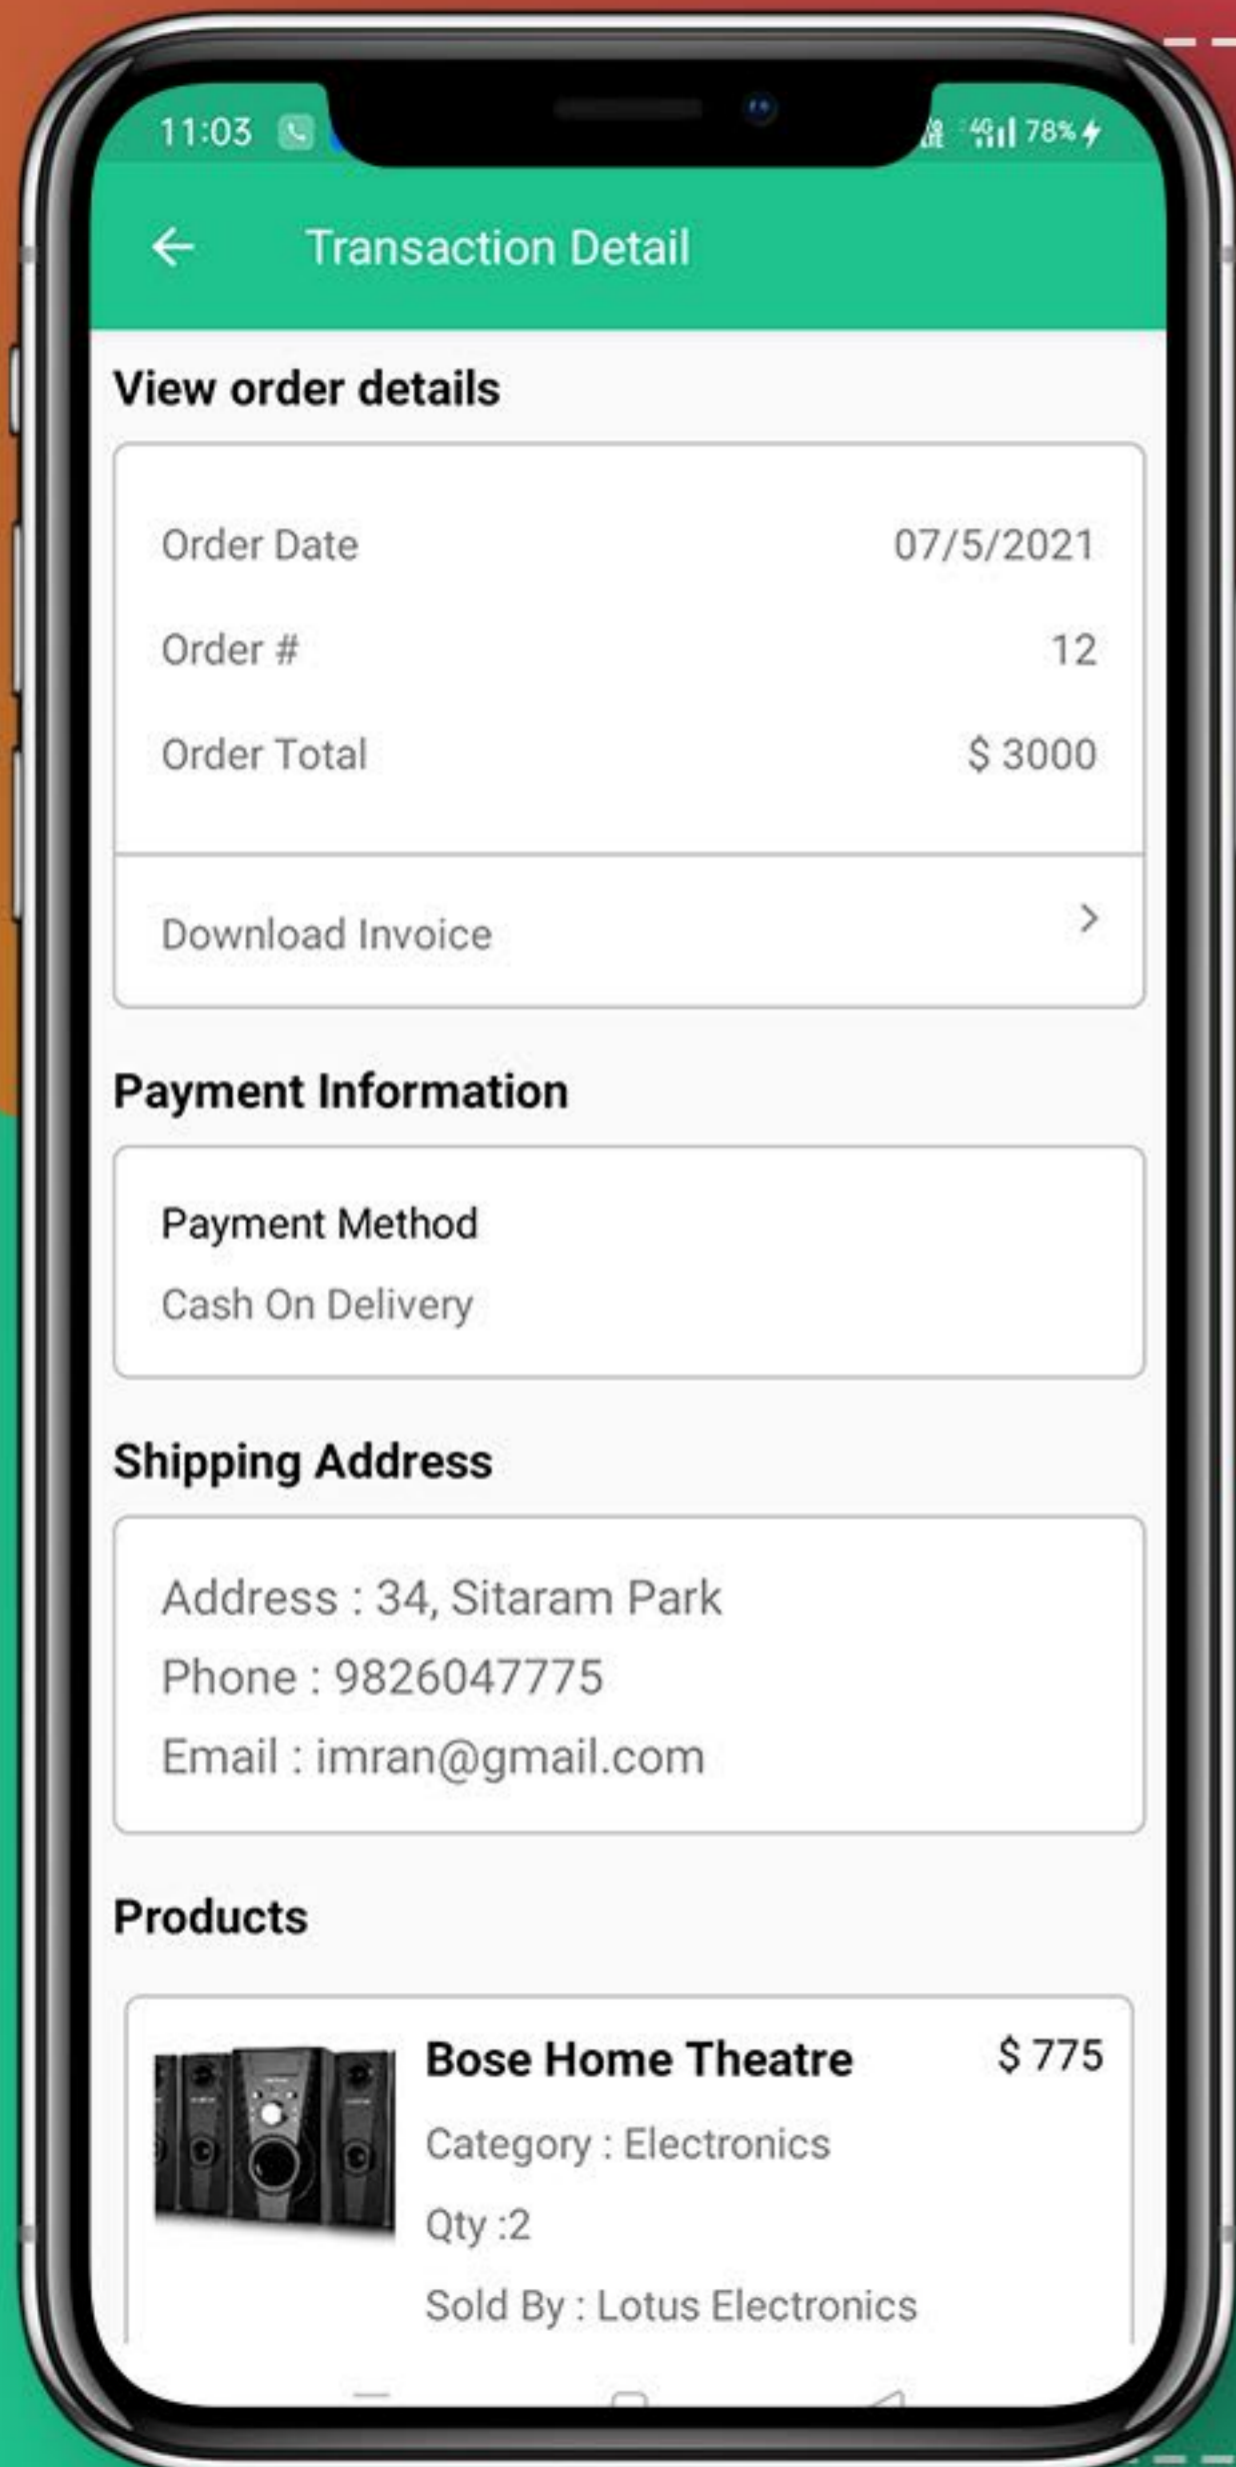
11:03 78%

Transaction Detail

View order details

Order Date 07/5/2021

Order # 12

Order Total $ 3000

Download Invoice

Payment Information

Payment Method

Cash On Delivery

Shipping Address

Address : 34, Sitaram Park

Phone : 9826047775

Email : imran@gmail.com

Products

Bose Home Theatre $ 775

Category : Electronics

Qty :2

Sold By : Lotus Electronics